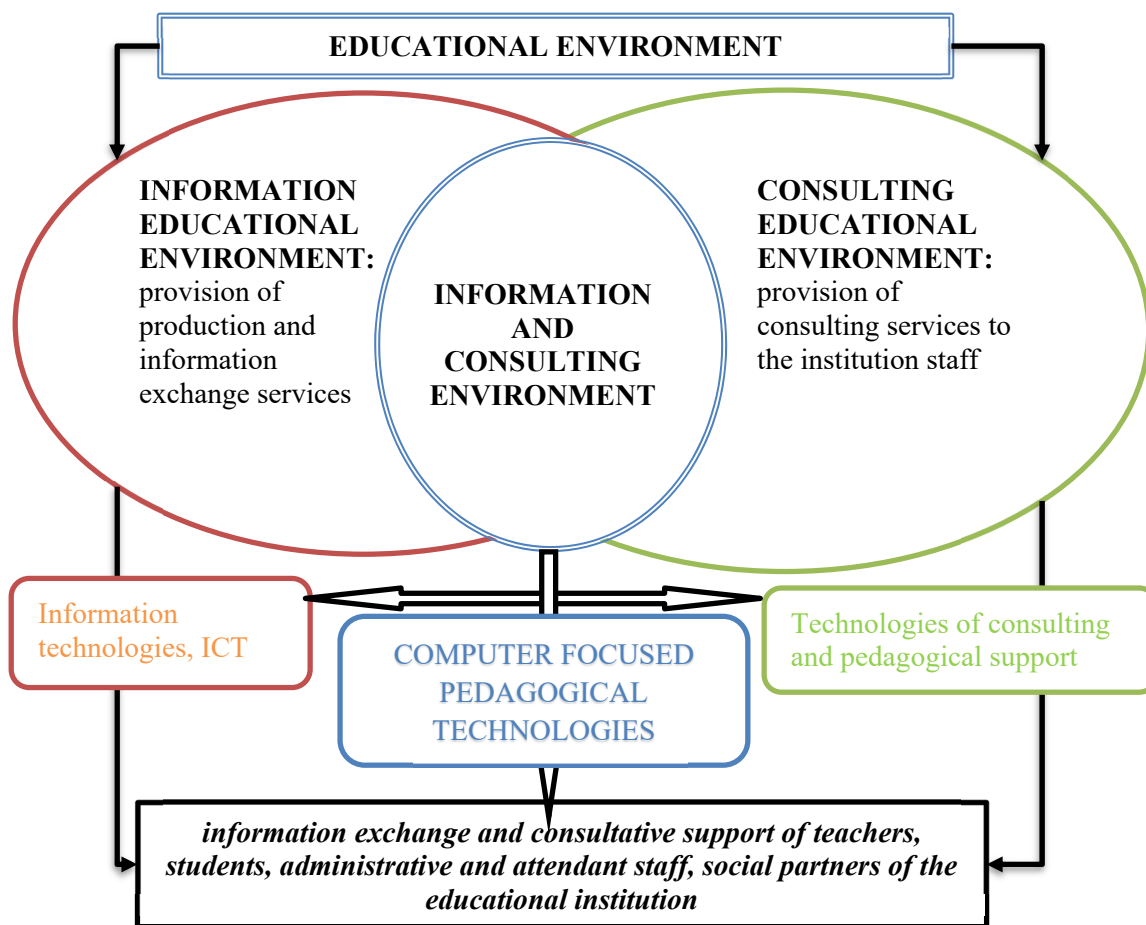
EDUCATIONAL ENVIRONMENT

INFORMATION EDUCATIONAL ENVIRONMENT: provision of production and information exchange services

INFORMATION AND CONSULTING ENVIRONMENT

CONSULTING EDUCATIONAL ENVIRONMENT: provision of consulting services to the institution staff

Information technologies, ICT

COMPUTER FOCUSED PEDAGOGICAL TECHNOLOGIES

Technologies of consulting and pedagogical support

information exchange and consultative support of teachers, students, administrative and attendant staff, social partners of the educational institution